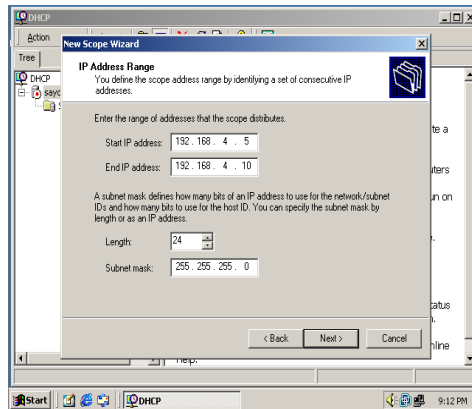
DHCP
Action
Tree
DHCP
sayc
New Scope Wizard
IP Address Range
You define the scope address range by identifying a set of consecutive IP addresses.
Enter the range of addresses that the scope distributes.
Start IP address: 192 . 168 . 4 . 5
End IP address: 192 . 168 . 4 . 10
A subnet mask defines how many bits of an IP address to use for the network/subnet IDs and how many bits to use for the host ID. You can specify the subnet mask by length or as an IP address.
Length: 24
Subnet mask: 255 . 255 . 255 . 0
< Back
Next >
Cancel
te a
uters
un on
tatus
nline
help.
Start
DHCP
9:12 PM